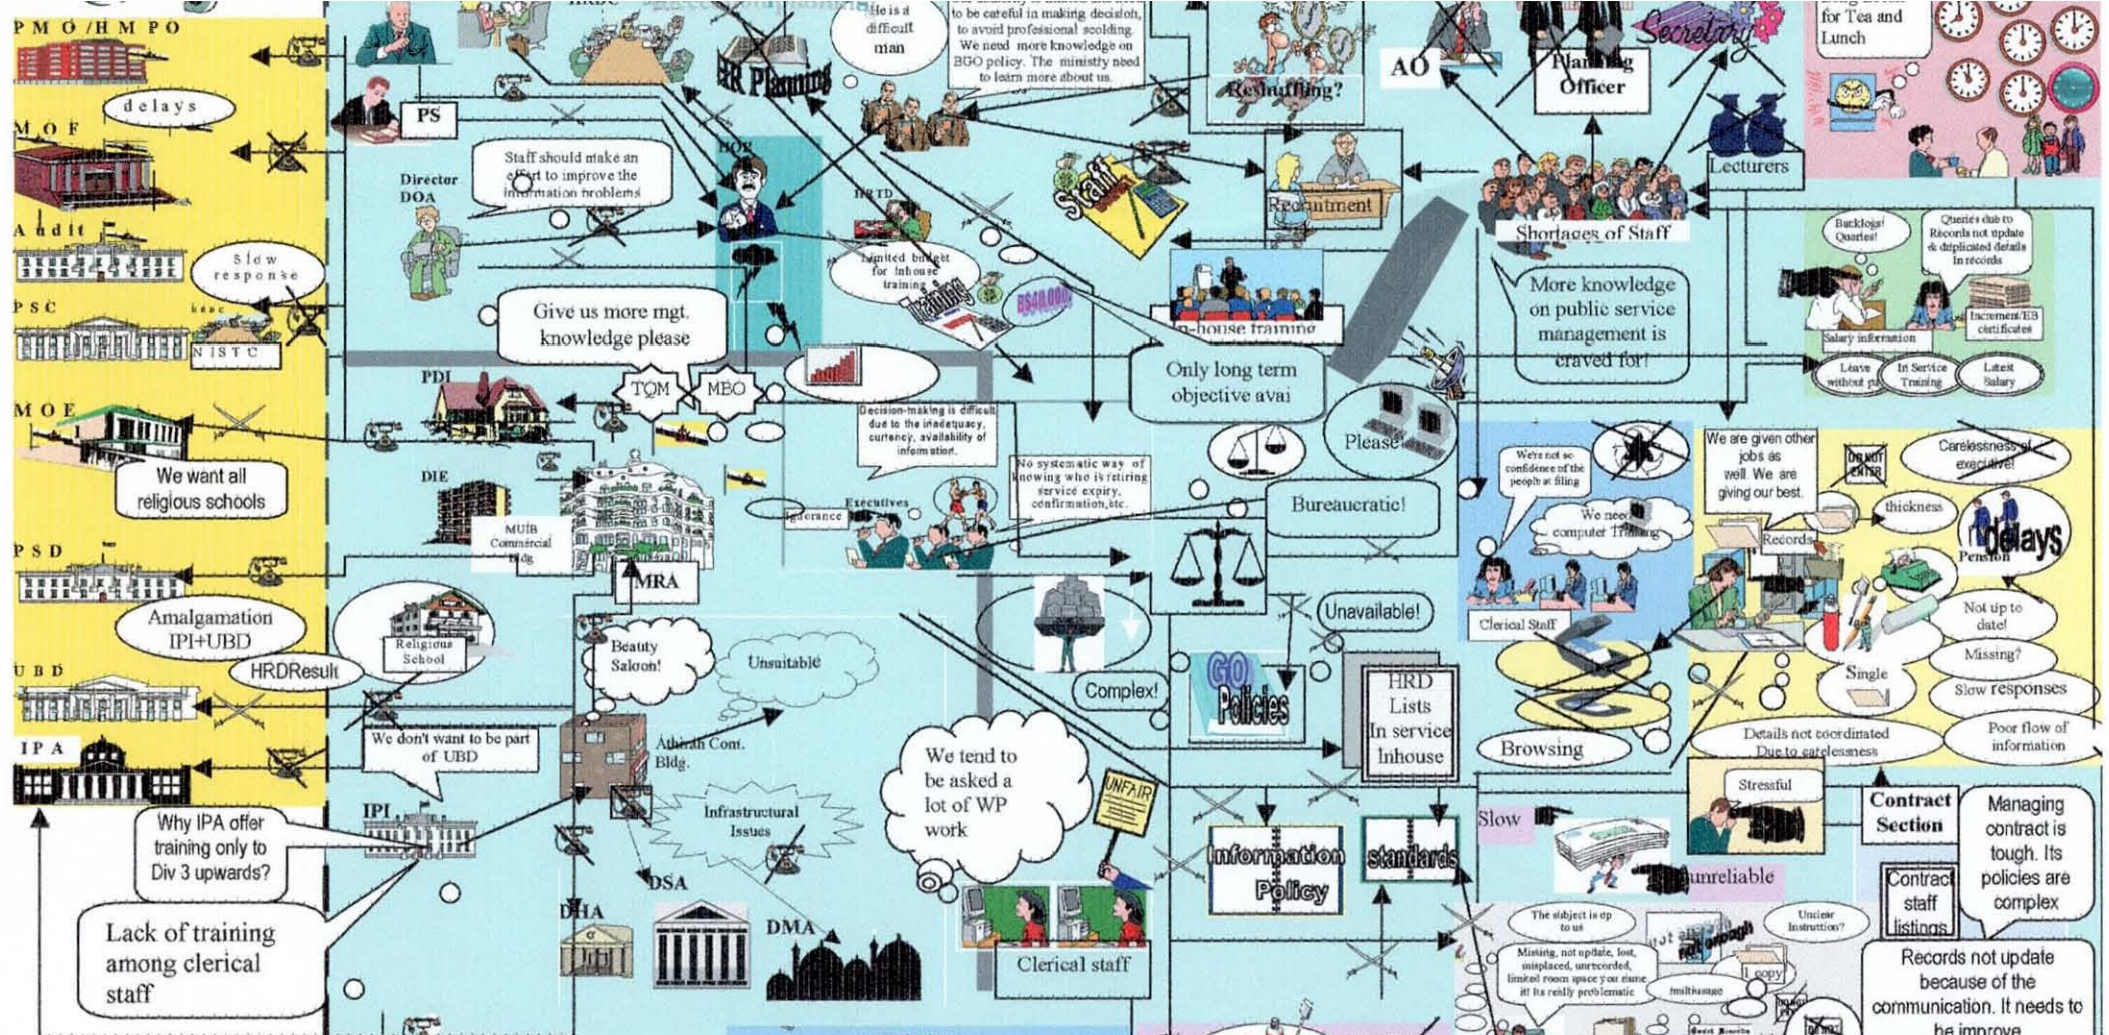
PMO/HMPO

delays

MOF

Audit

Slow response

PSC

NISTC

MOE

We want all religious schools

PSD

Amalgamation IPI+UBD

HRDResult

UBD

IPA

Why IPA offer training only to Div 3 upwards?

Lack of training among clerical staff

PS

Director DOA

Staff should make an effort to improve the information problems

Give us more mgt. knowledge please

PDI

TQM

MBO

DIE

MUIB Commercial Bldg

MRA

Religious School

Beauty Saloon!

Unsuitable

We don't want to be part of UBD

Abdrah Com. Bldg.

IPI

Infrastructural Issues

DSA

DHA

DMA

He is a difficult man

to be careful in making decision, to avoid professional scolding. We need more knowledge on BGO policy. The ministry need to learn more about us.

HR Planning

HOD

HRTD

Limited budget for inhouse training

Training

B$40,000

Decision-making is difficult due to the inadequacy, currency, availability of information.

No systematic way of knowing who is retiring service expiry, confirmation,etc.

Ignorance

Executives

We tend to be asked a lot of WP work

UNFAIR

Clerical staff

Complex!

GO Policies

Staff

Restuffling?

Recruitment

In-house training

Only long term objective avai

Please

Bureaucratic!

Unavailable!

HRD Lists In service Inhouse

Information Policy

standards

AO

Planning Officer

Secretary

Lecturers

Shortages of Staff

More knowledge on public service management is craved for!

We're not so confidence of the people at filing

We need computer Training

Clerical Staff

Browsing

Slow

unreliable

for Tea and Lunch

Backlogs! Queries!

Queries due to Records not update & duplicated details in records

Increment/EB certificates

Salary information

Leave without pay

In Service Training

Latest Salary

We are given other jobs as well. We are giving our best.

DO NOT ENTER

Carelessness of executive!

thickness

Records

Pension

delays

Not up to date!

Missing?

Single

Slow responses

Details not coordinated Due to carelessness

Poor flow of information

Stressful

Contract Section

Managing contract is tough. Its policies are complex

Contract staff listings

The subject is up to us

Unclear Instruction?

Missing, not update, lost, misplaced, unrecorded, limited room space you name it! Its really problematic

multiusage

1 copy

Records not update because of the communication. It needs to be improve